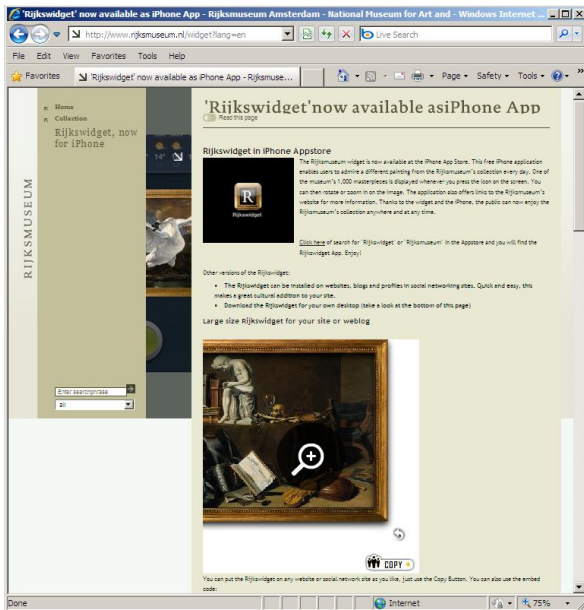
'Rijkswidget' now available as iPhone App - Rijksmuseum Amsterdam - National Museum for Art and - Windows Internet ...

http://www.rijksmuseum.nl/widget?lang=en

Live Search

File Edit View Favorites Tools Help

Favorites

'Rijkswidget' now available as iPhone App - Rijksmuse...

Page ▾ Safety ▾ Tools ▾

Home
Collection
Rijkswidget, now for iPhone

RIJKSMUSEUM

14°

Enter searchphrase
all

'Rijkswidget'now available asiPhone App

Read this page

Rijkswidget in iPhone Appstore

Rijkswidget

The Rijksmuseum widget is now available at the iPhone App Store. This free iPhone application enables users to admire a different painting from the Rijksmuseum's collection every day. One of the museum's 1,000 masterpieces is displayed whenever you press the icon on the screen. You can then rotate or zoom in on the image. The application also offers links to the Rijksmuseum's website for more information. Thanks to the widget and the iPhone, the public can now enjoy the Rijksmuseum's collection anywhere and at any time.

Click here of search for 'Rijkswidget' or 'Rijksmuseum' in the Appstore and you will find the Rijkswidget App. Enjoy!

Other versions of the Rijkswidget:

- The Rijkswidget can be installed on websites, blogs and profiles in social networking sites. Quick and easy, this makes a great cultural addition to your site.
- Download the Rijkswidget for your own desktop (take a look at the bottom of this page)

Large size Rijkswidget for your site or weblog

COPY

You can put the Rijkswidget on any website or social network site as you like, just use the Copy Button. You can also use the embed code:

Done

Internet

75%